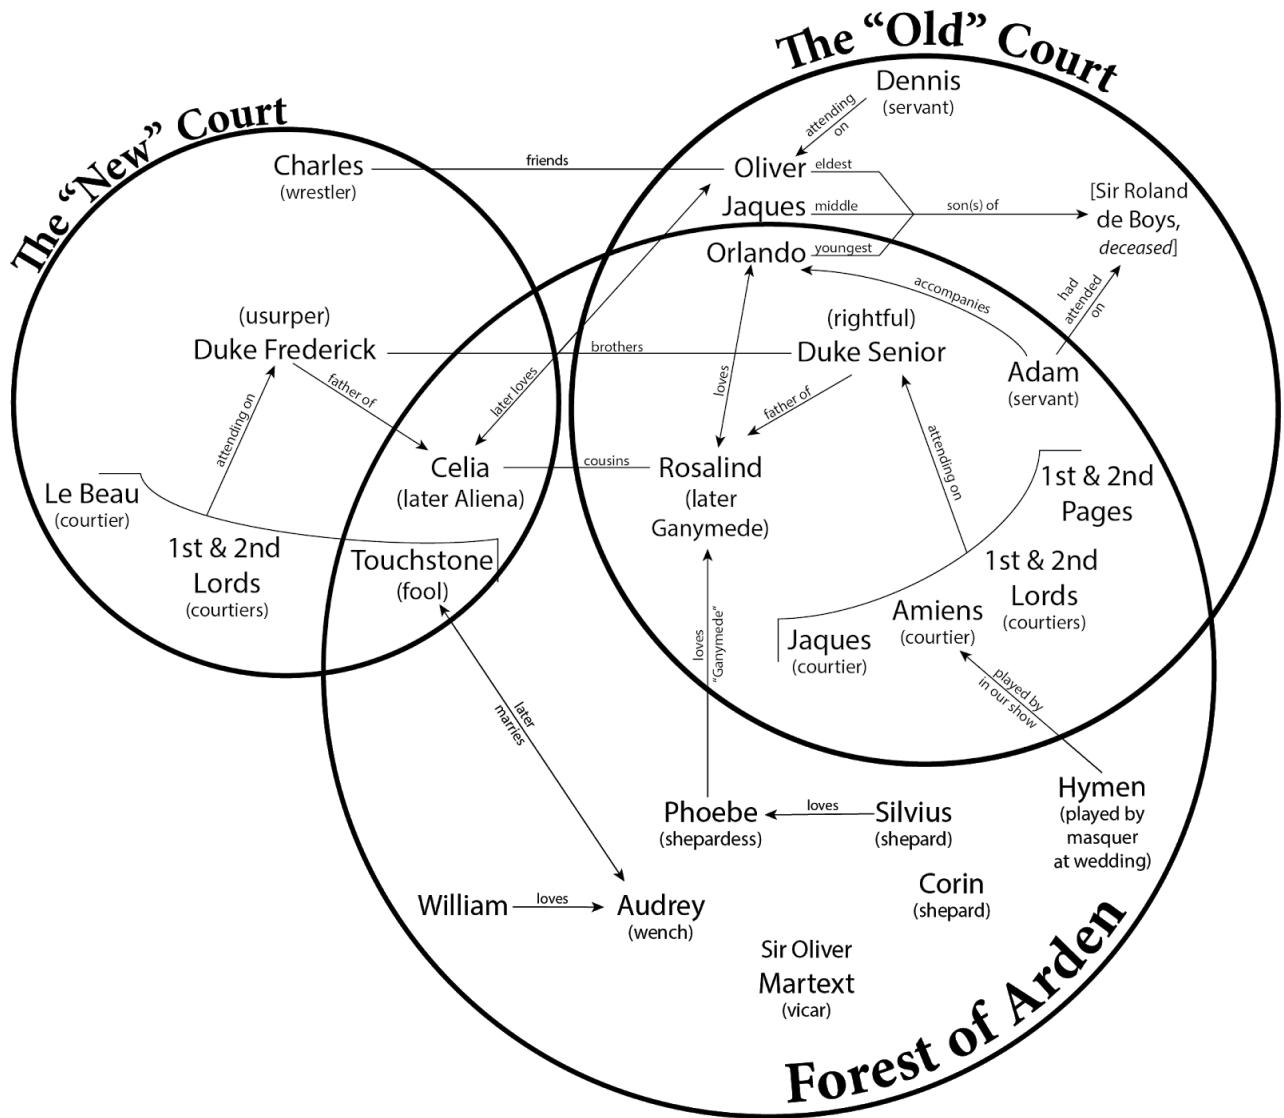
The "Old" Court

The "New" Court

Dennis
(servant)

attending on

Charles
(wrestler)

friends

Oliver

eldest

Jaques

middle

son(s) of

[Sir Roland de Boys, *deceased*]

Orlando

youngest

accompanies

had attended on

(usurper)
Duke Frederick

brothers

(rightful)
Duke Senior

Adam
(servant)

later loves

loves

father of

father of

Celia
(later Aliena)

cousins

Rosalind
(later Ganymede)

attending on

attending on

Le Beau
(courtier)

1st & 2nd Lords
(courtiers)

Touchstone
(fool)

1st & 2nd Pages

1st & 2nd Lords
(courtiers)

Amiens
(courtier)

Jaques
(courtier)

loves "Ganymede"

later marries

played by in our show

Hymen
(played by masquer at wedding)

Phoebe
(shepardess)

loves

Silvius
(shepard)

Corin
(shepard)

William

loves

Audrey
(wench)

Sir Oliver Martext
(vicar)

Forest of Arden